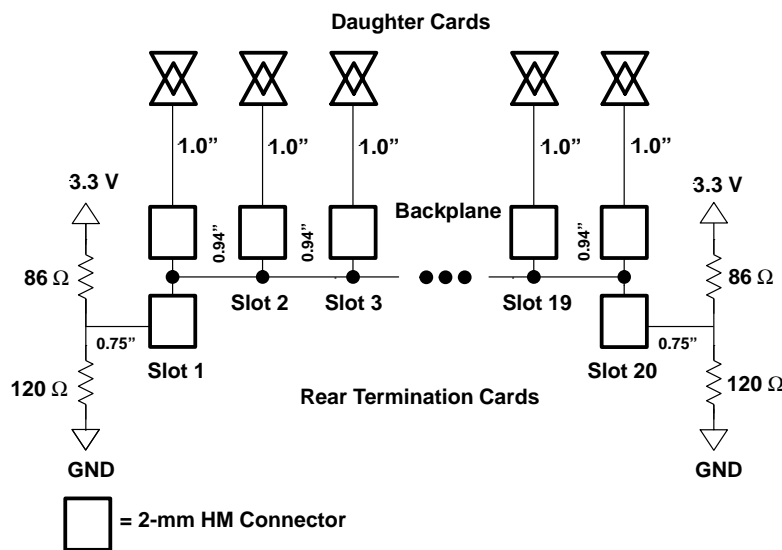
Daughter Cards

1.0”
1.0”
1.0”
1.0”
1.0”

3.3 V
3.3 V

Backplane

0.94”
0.94”
0.94”

86 Ω
86 Ω

Slot 2
Slot 3
Slot 19

0.75”
0.75”

Slot 1
Slot 20

120 Ω
120 Ω

Rear Termination Cards

GND
GND

= 2-mm HM Connector